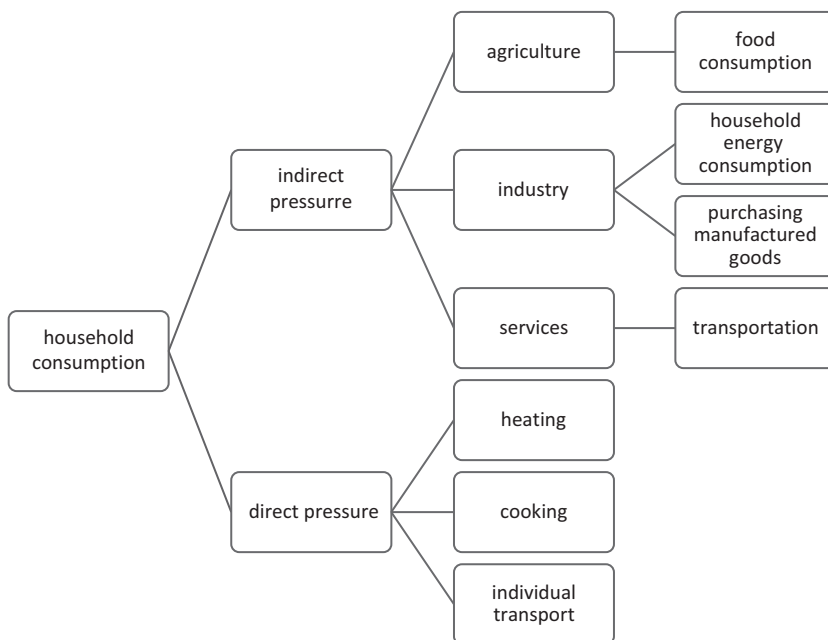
household consumption

indirect pressurre

agriculture

food consumption

industry

household energy consumption

purchasing manufactured goods

services

transportation

direct pressure

heating

cooking

individual transport